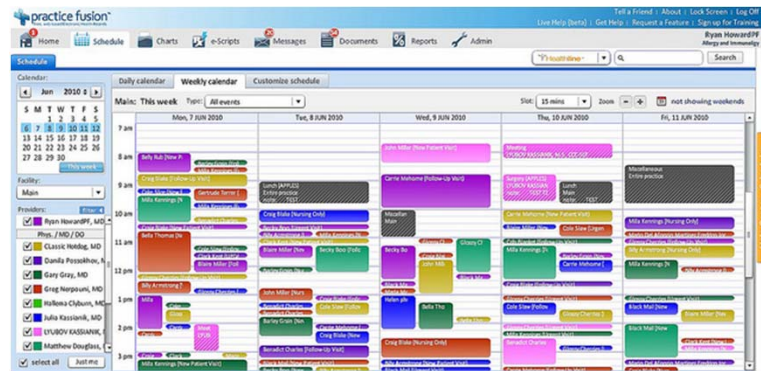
practice fusion

Tell a Friend | About | Lock Screen | Log Off
Live Help (beta) | Get Help | Request a Feature | Sign up for Training

Home Schedule Charts e-Scripts Messages Documents Reports Admin

Ryan HowardPF
Allergy and Immunology

Schedule

Healthline Search

Calendar:
Jun 2010
S M T W T F S
1 2 3 4 5
6 7 8 9 10 11 12
13 14 15 16 17 18 19
20 21 22 23 24 25 26
27 28 29 30
This week

Facility:
Main

Providers: Filter
Ryan HowardPF, MD
Phys. / MD / DO
CLassic Hotdog, MD
Danila Possokhov, M
Gary Gray, MD
Greg Nerpouni, MD
Halkewa Clyburn, MD
Julia Kassianik, MD
LYUBOV KASSIANIK
Matthew Douglass
select all Just me

Daily calendar Weekly calendar Customize schedule

Main: This week Type: All events Slot: 15 mins Zoom - + not showing weekends

Mon, 7 JUN 2010 | Tue, 8 JUN 2010 | Wed, 9 JUN 2010 | Thu, 10 JUN 2010 | Fri, 11 JUN 2010

7 am
8 am
9 am
10 am
11 am
12 pm
1 pm
2 pm
3 pm

Belly Rub (New P
Craig Blake (Follow-Up
Cole Slaw (New P
Milla Kennings (N
Bella Thomas (N
Billy Armstrong (
Milla
Gertrude Terror (
Blaire Miller (Ne
Lunch (APPLES) Entire practice note: TEST
Craig Blake (Nursing Only)
Blaire Miller (Ne
Becky Bo
Barley Grain (Ne
Benedict Charles (Follow-Up Visit)
Cole Slaw (New P
John Miller (New Patient Visit)
Carrie Mehome (Follow-Up Visit)
Macellan Main
Helen plo
Bella Thol
Craig Blake (Nursing Only)
Benedict Charles (New Patient Visit)
Meeting LYUBOV KASSIANIK
LYUBOV KASSIAN note: TEST
Carrie Mehome (New Patient Visit)
Cole Slaw (Urgen
Carrie Mehome (
John Miller (Ne
Cole Slaw (Follow
Benedict Charles
Miscellaneous Entire practice
Milla Kennings (Nursing Only)
Milla Kennings (N
Black Mail (New
Black Mail (New
Milla Kennings (Nursing Only)